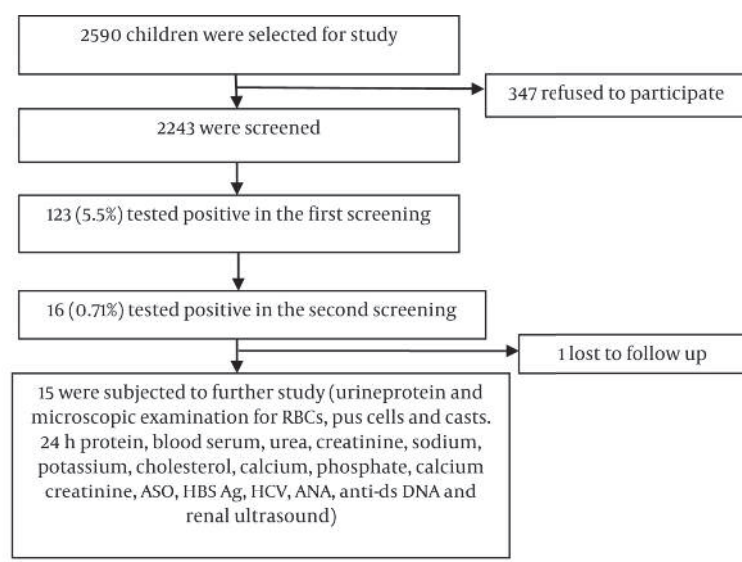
2590 children were selected for study

347 refused to participate

2243 were screened

123 (5.5%) tested positive in the first screening

16 (0.71%) tested positive in the second screening

1 lost to follow up

15 were subjected to further study (urineprotein and microscopic examination for RBCs, pus cells and casts. 24 h protein, blood serum, urea, creatinine, sodium, potassium, cholesterol, calcium, phosphate, calcium creatinine, ASO, HBS Ag, HCV, ANA, anti-ds DNA and renal ultrasound)